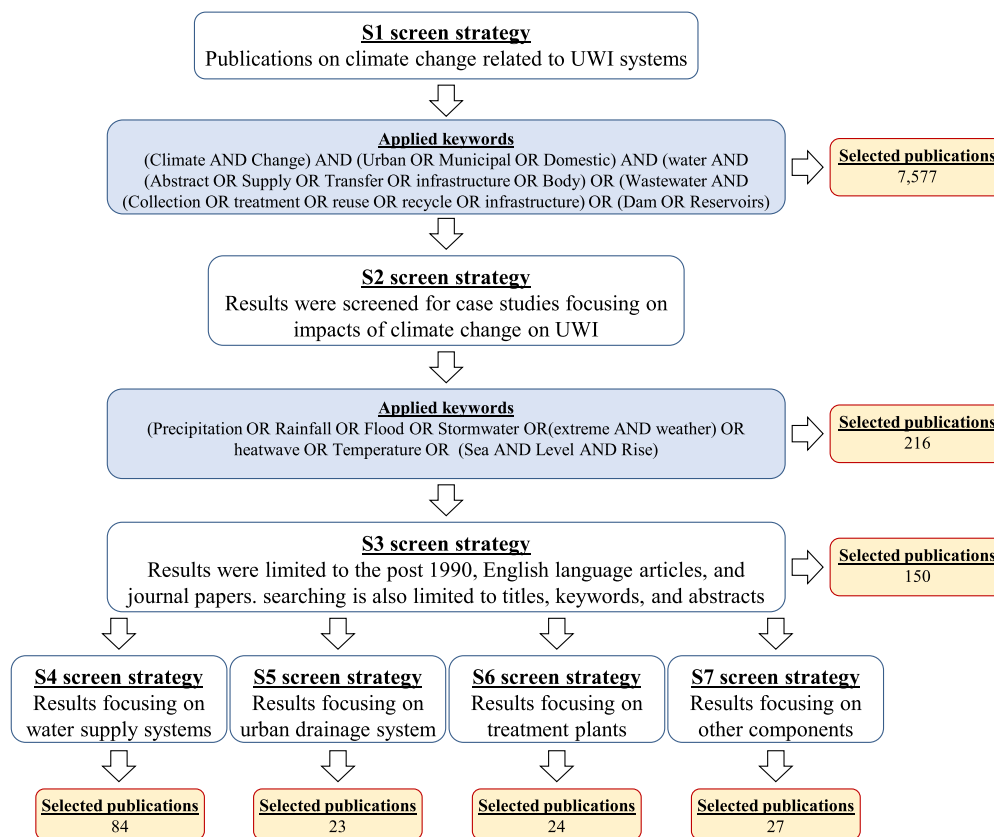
S1 screen strategy
Publications on climate change related to UWI systems

Applied keywords
(Climate AND Change) AND (Urban OR Municipal OR Domestic) AND (water AND (Abstract OR Supply OR Transfer OR infrastructure OR Body) OR (Wastewater AND (Collection OR treatment OR reuse OR recycle OR infrastructure) OR (Dam OR Reservoirs)

Selected publications
7,577

S2 screen strategy
Results were screened for case studies focusing on impacts of climate change on UWI

Applied keywords
(Precipitation OR Rainfall OR Flood OR Stormwater OR(extreme AND weather) OR heatwave OR Temperature OR (Sea AND Level AND Rise)

Selected publications
216

S3 screen strategy
Results were limited to the post 1990, English language articles, and journal papers. searching is also limited to titles, keywords, and abstracts

Selected publications
150

S4 screen strategy
Results focusing on water supply systems

S5 screen strategy
Results focusing on urban drainage system

S6 screen strategy
Results focusing on treatment plants

S7 screen strategy
Results focusing on other components

Selected publications
84

Selected publications
23

Selected publications
24

Selected publications
27